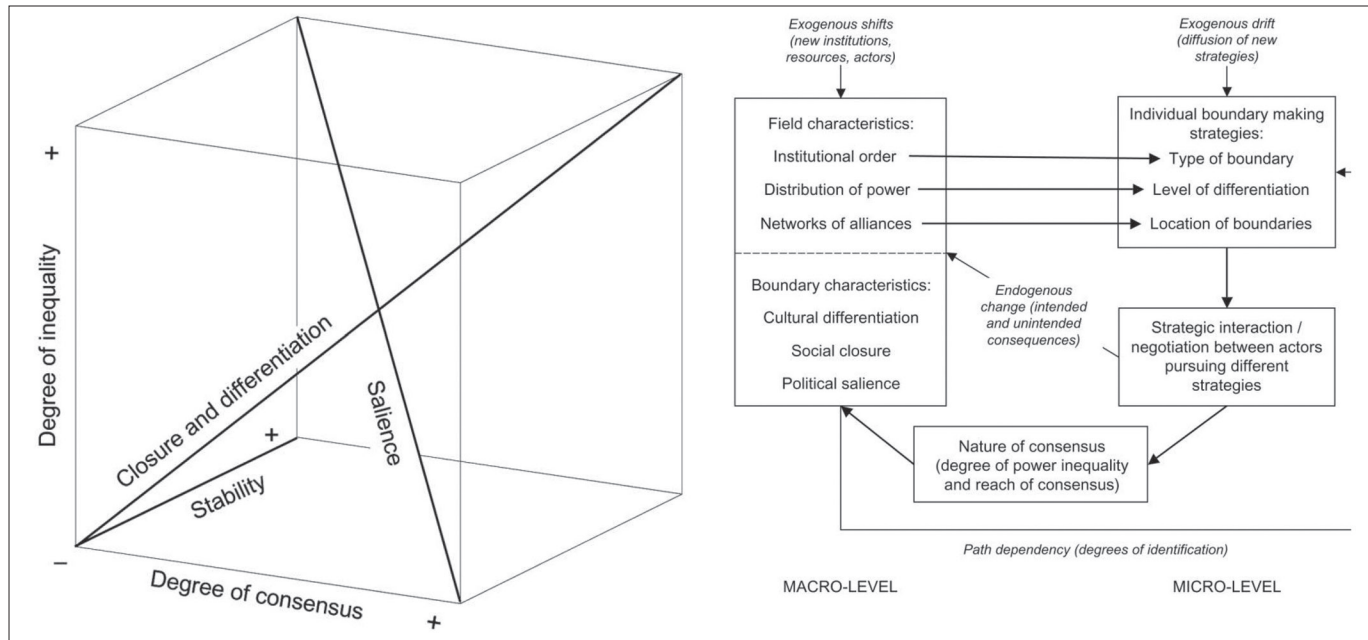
+

Degree of inequality

Closure and differentiation

Salience

+

Stability

−

Degree of consensus

+

Exogenous shifts (new institutions, resources, actors)

Exogenous drift (diffusion of new strategies)

Field characteristics:

Institutional order

Distribution of power

Networks of alliances

Individual boundary making strategies:

Type of boundary

Level of differentiation

Location of boundaries

Boundary characteristics:

Cultural differentiation

Social closure

Political salience

Endogenous change (intended and unintended consequences)

Strategic interaction / negotiation between actors pursuing different strategies

Nature of consensus (degree of power inequality and reach of consensus)

Path dependency (degrees of identification)

MACRO-LEVEL

MICRO-LEVEL